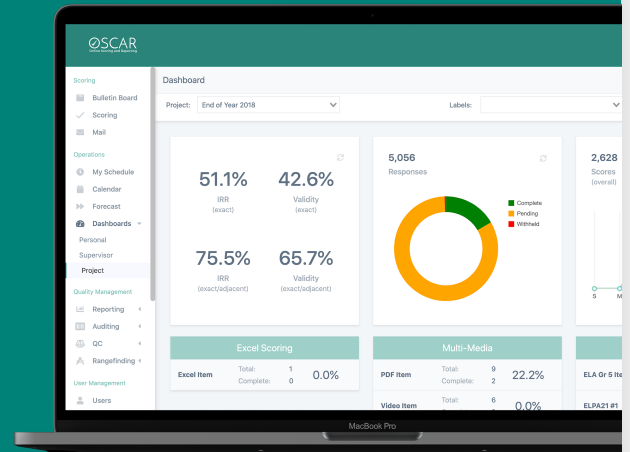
OSCAR
Online Scoring and Reporting

Scoring
Bulletin Board
Scoring
Mail

Operations
My Schedule
Calendar
Forecast
Dashboards
Personal
Supervisor
Project

Quality Management
Reporting
Auditing
QC
Rangefinding

User Management
Users

Dashboard

Project: End of Year 2018
Labels:

51.1%
IRR
(exact)

42.6%
Validity
(exact)

75.5%
IRR
(exact/adjacent)

65.7%
Validity
(exact/adjacent)

5,056
Responses

Complete
Pending
Withheld

2,628
Scores
(overall)

S M

Excel Scoring
Excel Item Total: 1 Complete: 0 0.0%

Multi-Media
PDF Item Total: 9 Complete: 2 22.2%
Video Item Total: 6 0.0%

ELA Gr 5 Item
ELPA21 #1

MacBook Pro